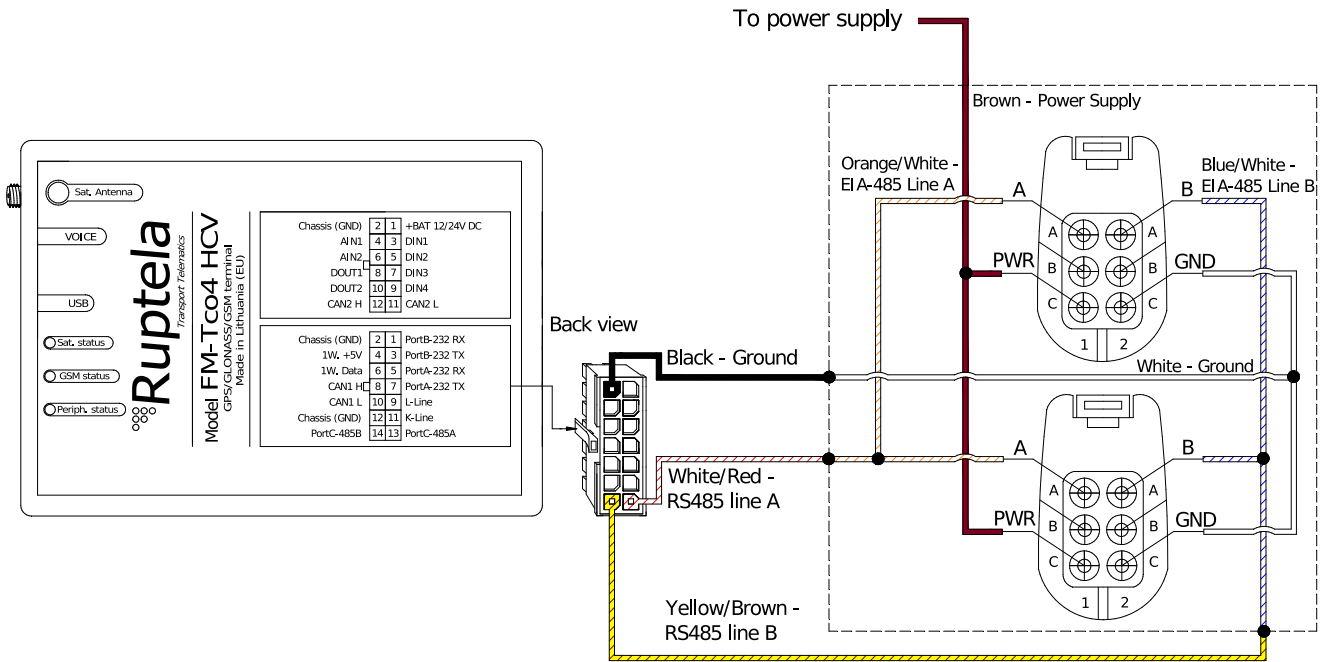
To power supply

Brown - Power Supply

Orange/White - EIA-485 Line A

Blue/White - EIA-485 Line B

A

B

A
B
C

A
B
C

PWR

GND

1 2

Sat. Antenna

VOICE

USB

Sat. status

GSM status

Periph. status

Ruptela
Transport Telematics

Model FM-Tco4 HCV
GPS/GLONASS/GSM terminal
Made in Lithuania (EU)

| Chassis (GND) | 2 | 1 | +BAT 12/24V DC |
|---|---|---|---|
| AIN1 | 4 | 3 | DIN1 |
| AIN2 | 6 | 5 | DIN2 |
| DOUT1 | 8 | 7 | DIN3 |
| DOUT2 | 10 | 9 | DIN4 |
| CAN2 H | 12 | 11 | CAN2 L |

| Chassis (GND) | 2 | 1 | PortB-232 RX |
|---|---|---|---|
| 1W. +5V | 4 | 3 | PortB-232 TX |
| 1W. Data | 6 | 5 | PortA-232 RX |
| CAN1 H | 8 | 7 | PortA-232 TX |
| CAN1 L | 10 | 9 | L-Line |
| Chassis (GND) | 12 | 11 | K-Line |
| PortC-485B | 14 | 13 | PortC-485A |

Back view

Black - Ground

White - Ground

A

B

A
B
C

A
B
C

PWR

GND

1 2

White/Red - RS485 line A

Yellow/Brown - RS485 line B